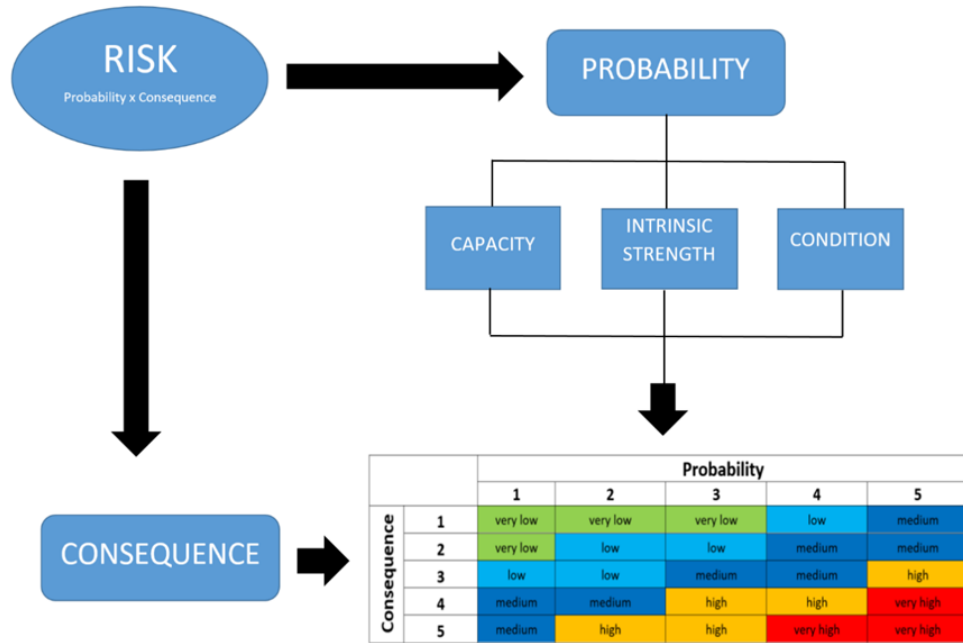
RISK
Probability x Consequence

PROBABILITY

CAPACITY

INTRINSIC STRENGTH

CONDITION

CONSEQUENCE

| | | Probability | | | | |
|---|---|---|---|---|---|---|
| | | 1 | 2 | 3 | 4 | 5 |
| Consequence | 1 | very low | very low | very low | low | medium |
| | 2 | very low | low | low | medium | medium |
| | 3 | low | low | medium | medium | high |
| | 4 | medium | medium | high | high | very high |
| | 5 | medium | high | high | very high | very high |